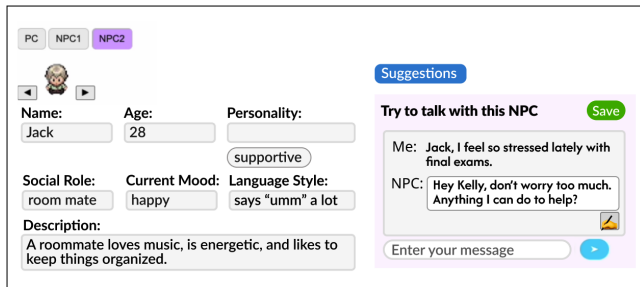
PC NPC1 NPC2

◄ ►

Name: Jack

Age: 28

Personality:

supportive

Social Role: room mate

Current Mood: happy

Language Style: says "umm" a lot

Description:
A roommate loves music, is energetic, and likes to keep things organized.

Suggestions

Try to talk with this NPC

Save

Me: Jack, I feel so stressed lately with final exams.

NPC: Hey Kelly, don't worry too much. Anything I can do to help?

Enter your message